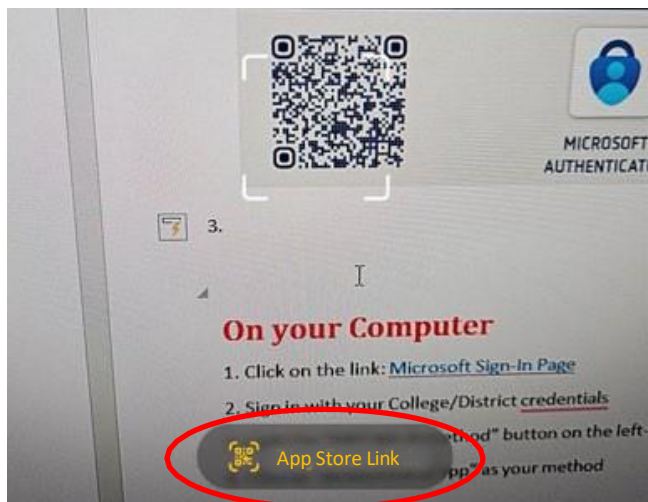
MICROSOFT
AUTHENTICATO

3.

On your Computer

1. Click on the link: Microsoft Sign-In Page

2. Sign in with your College/District credentials

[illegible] "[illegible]ethod" button on the left-

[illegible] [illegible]pp" as your method

App Store Link